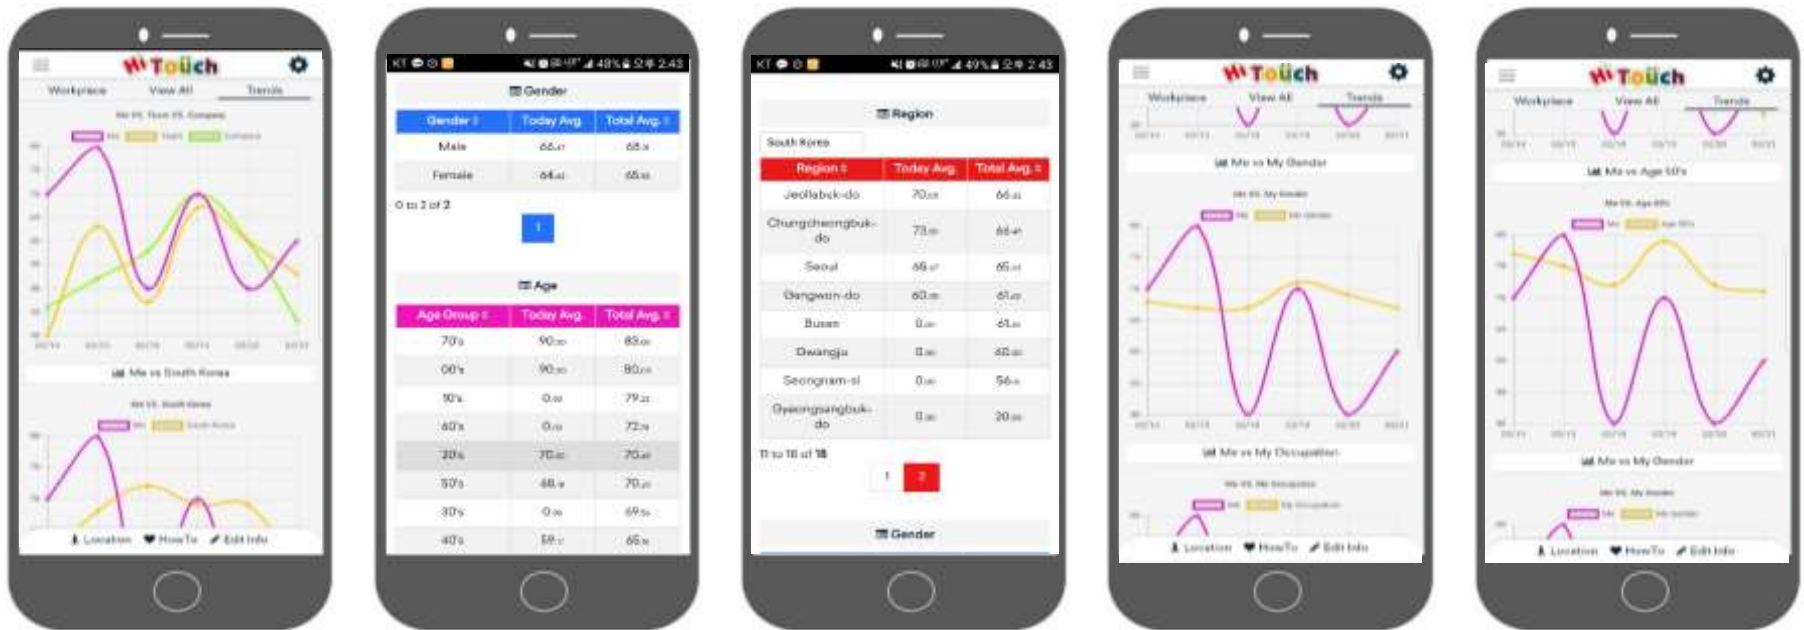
Hi Touch

Workplace View All Trends

Me vs Town vs Compare

Me Town Compare

Me vs South Korea

Me vs. South Korea

Me South Korea

Location HowTo Edit Info

KT 48% 오후 2:43

Gender

| Gender | Today Avg. | Total Avg. |
|---|---|---|
| Male | 66.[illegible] | 68.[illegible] |
| Female | 64.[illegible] | 65.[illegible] |

0 to 2 of 2

1

Age

| Age Group | Today Avg. | Total Avg. |
|---|---|---|
| 70's | 90.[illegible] | 83.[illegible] |
| 00's | 90.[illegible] | 80.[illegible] |
| 10's | 0.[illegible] | 79.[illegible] |
| 60's | 0.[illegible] | 72.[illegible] |
| 20's | 70.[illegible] | 70.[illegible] |
| 50's | 68.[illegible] | 70.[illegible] |
| 30's | 0.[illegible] | 69.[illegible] |
| 40's | 59.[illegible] | 65.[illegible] |

KT 49% 오후 2:43

Region

South Korea

| Region | Today Avg. | Total Avg. |
|---|---|---|
| Jeollabuk-do | 70.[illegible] | 66.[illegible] |
| Chungcheongbuk-do | 73.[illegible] | 66.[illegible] |
| Seoul | 69.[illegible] | 65.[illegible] |
| Gangwon-do | 60.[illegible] | 61.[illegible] |
| Busan | 0.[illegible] | 61.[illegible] |
| Gwangju | 0.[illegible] | 60.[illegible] |
| Seongnam-si | 0.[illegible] | 56.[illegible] |
| Gyeongsangbuk-do | 0.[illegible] | 20.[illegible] |

11 to 18 of 18

1 2

Gender

Hi Touch

Workplace View All Trends

Me vs My Gender

Me vs. My Gender

Me My Gender

Me vs My Occupation

Me vs. My Occupation

Me My Occupation

Location HowTo Edit Info

Hi Touch

Workplace View All Trends

Me vs Age 50's

Me vs. Age 50's

Me Age 50's

Me vs My Gender

Me vs. My Gender

Me My Gender

Location HowTo Edit Info